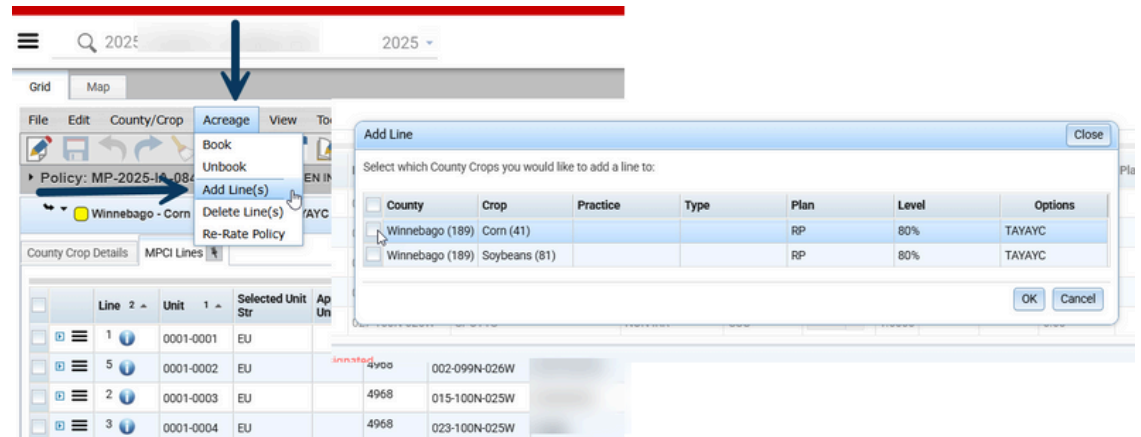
2025 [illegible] 2025

Grid Map

File Edit County/Crop Acreage View To

Book
Unbook
Add Line(s)
Delete Line(s)
Re-Rate Policy

Policy: MP-2025-I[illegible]-084

Winnebago - Corn

County Crop Details MPCI Lines

| | | Line 2 | Unit 1 | Selected Unit Str |
|---|---|---|---|---|
| | | 1 | 0001-0001 | EU |
| | | 5 | 0001-0002 | EU |
| | | 2 | 0001-0003 | EU |
| | | 3 | 0001-0004 | EU |

4968 002-099N-026W
4968 015-100N-025W
4968 023-100N-025W

Add Line Close

Select which County Crops you would like to add a line to:

| | County | Crop | Practice | Type | Plan | Level | Options |
|---|---|---|---|---|---|---|---|
| | Winnebago (189) | Corn (41) | | | RP | 80% | TAYAYC |
| | Winnebago (189) | Soybeans (81) | | | RP | 80% | TAYAYC |

OK Cancel